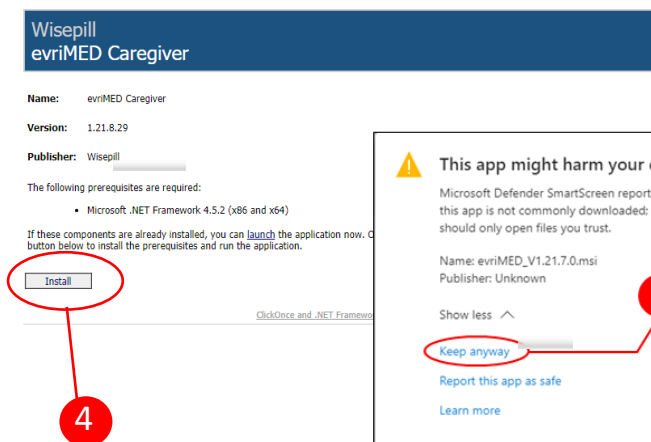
Wisepill
evriMED Caregiver

Name: evriMED Caregiver

Version: 1.21.8.29

Publisher: Wisepill

The following prerequisites are required:

• Microsoft .NET Framework 4.5.2 (x86 and x64)

If these components are already installed, you can launch the application now. O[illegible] button below to install the prerequisites and run the application.

Install

ClickOnce and .NET Framew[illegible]

4

This app might harm your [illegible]

Microsoft Defender SmartScreen report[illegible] this app is not commonly downloaded; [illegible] should only open files you trust.

Name: evriMED_V1.21.7.0.msi
Publisher: Unknown

Show less

Keep anyway

Report this app as safe

Learn more